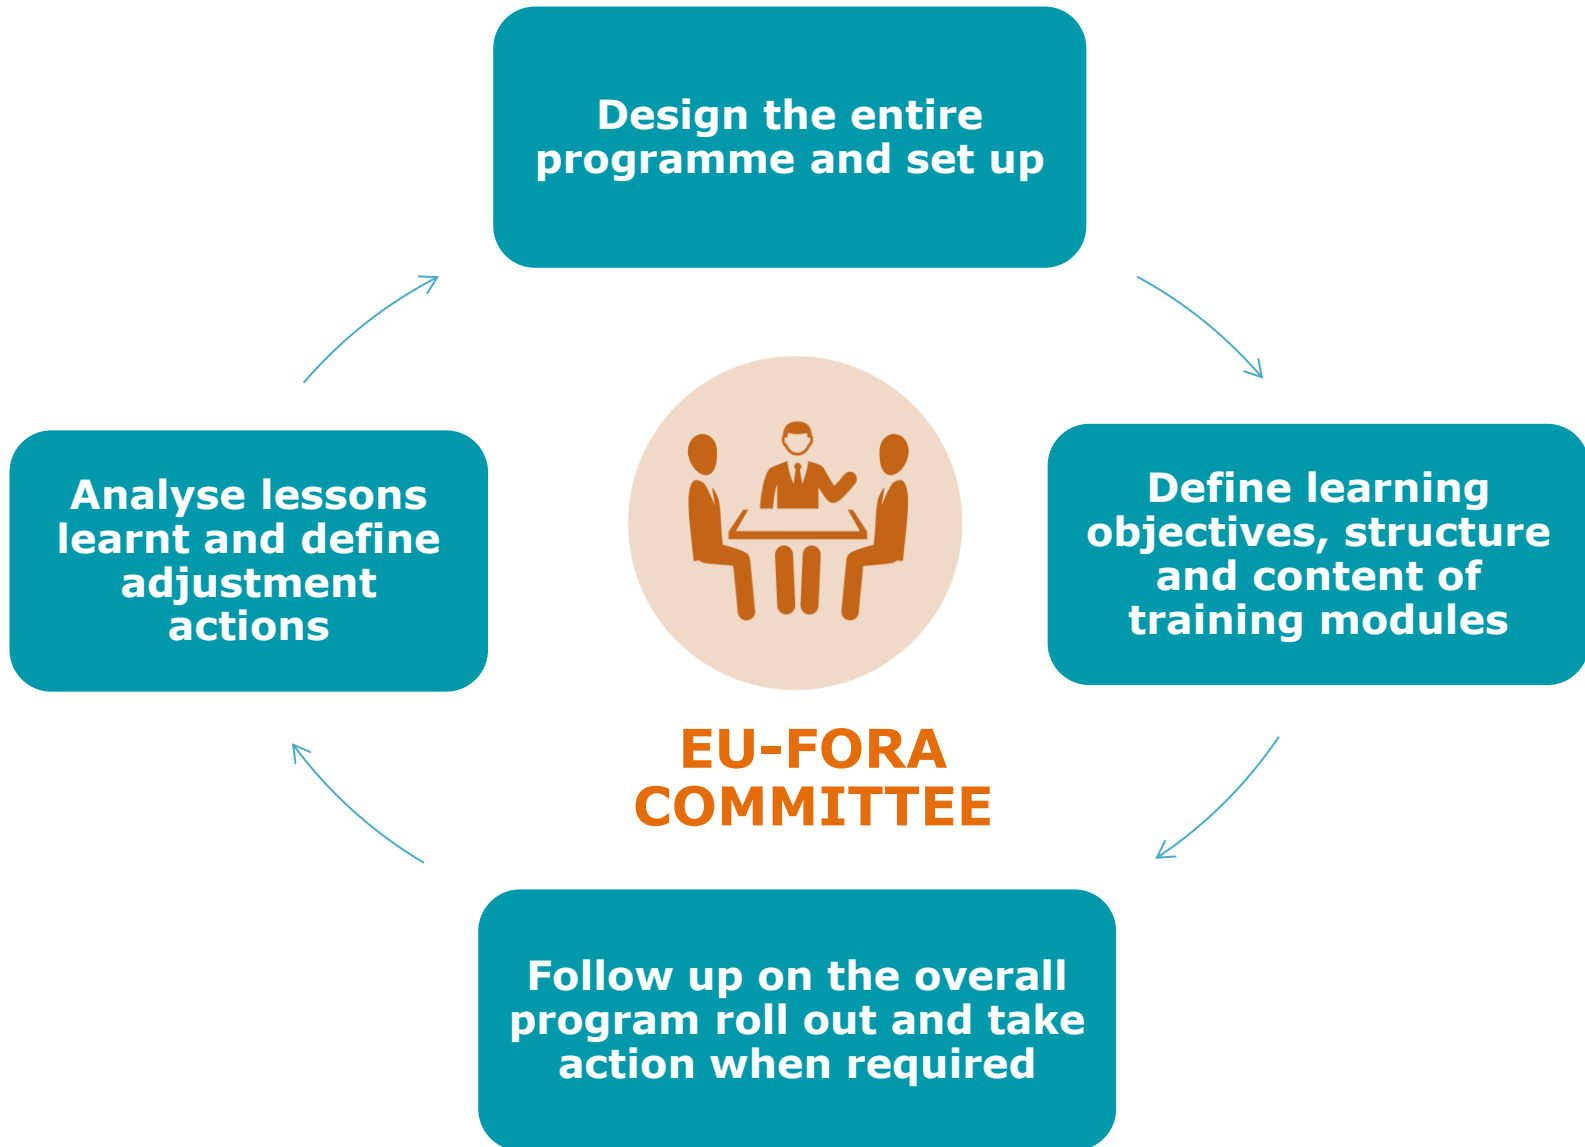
Design the entire programme and set up

Define learning objectives, structure and content of training modules

EU-FORA COMMITTEE

Follow up on the overall program roll out and take action when required

Analyse lessons learnt and define adjustment actions